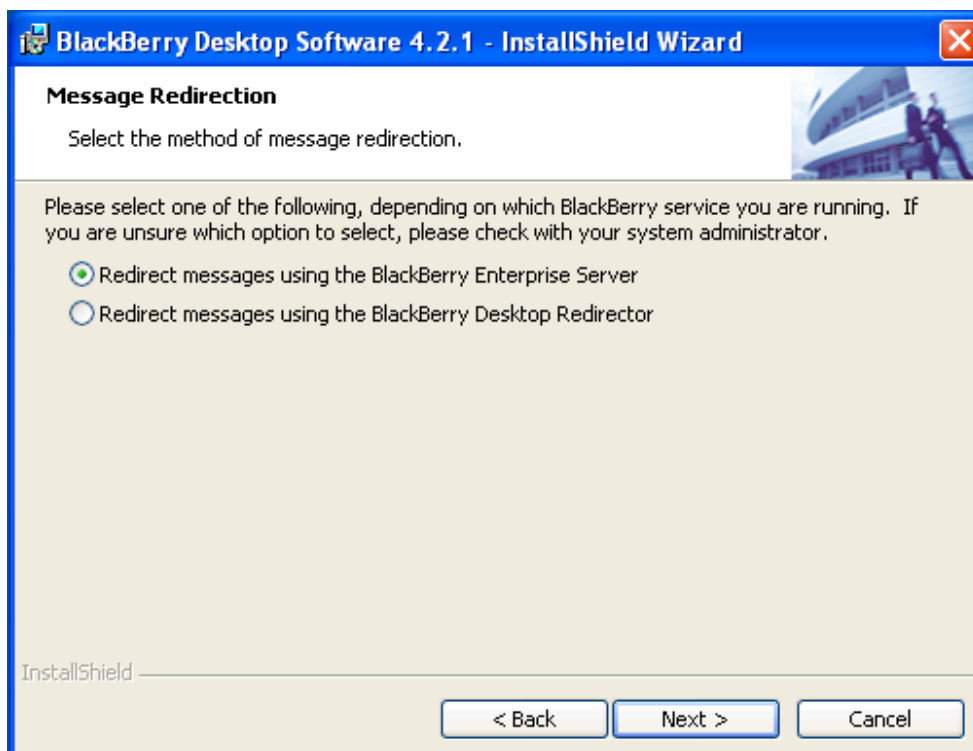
BlackBerry Desktop Software 4.2.1 - InstallShield Wizard

Message Redirection

Select the method of message redirection.

Please select one of the following, depending on which BlackBerry service you are running. If you are unsure which option to select, please check with your system administrator.

Redirect messages using the BlackBerry Enterprise Server

Redirect messages using the BlackBerry Desktop Redirector

InstallShield

< Back

Next >

Cancel